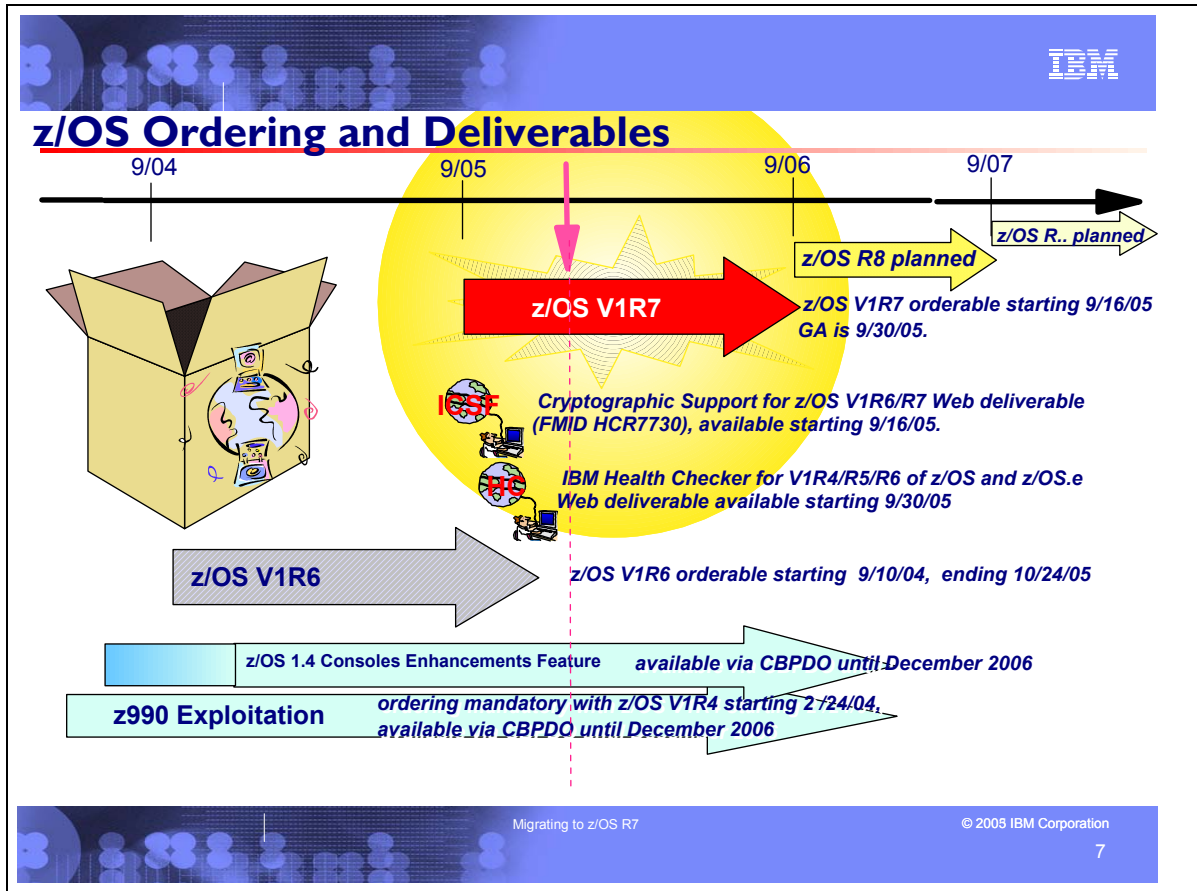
IBM

z/OS Ordering and Deliverables

9/04

9/05

9/06

9/07

z/OS R.. planned

z/OS R8 planned

z/OS V1R7

z/OS V1R7 orderable starting 9/16/05 GA is 9/30/05.

ICSF

Cryptographic Support for z/OS V1R6/R7 Web deliverable (FMID HCR7730), available starting 9/16/05.

HC

IBM Health Checker for V1R4/R5/R6 of z/OS and z/OS.e Web deliverable available starting 9/30/05

z/OS V1R6

z/OS V1R6 orderable starting 9/10/04, ending 10/24/05

z/OS 1.4 Consoles Enhancements Feature

available via CBPDO until December 2006

z990 Exploitation

ordering mandatory with z/OS V1R4 starting 2/24/04, available via CBPDO until December 2006

Migrating to z/OS R7

© 2005 IBM Corporation

7